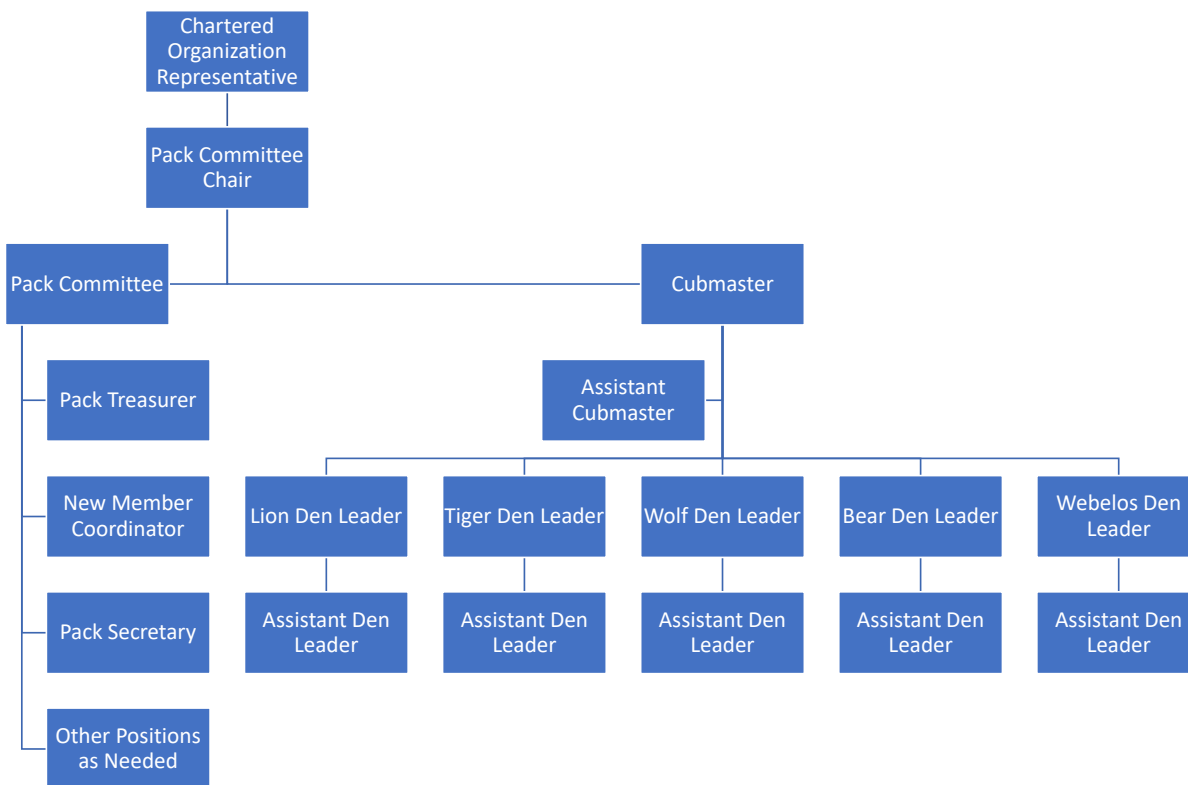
Chartered Organization Representative

Pack Committee Chair

Pack Committee

Cubmaster

Pack Treasurer

Assistant Cubmaster

New Member Coordinator

Pack Secretary

Other Positions as Needed

Lion Den Leader

Tiger Den Leader

Wolf Den Leader

Bear Den Leader

Webelos Den Leader

Assistant Den Leader

Assistant Den Leader

Assistant Den Leader

Assistant Den Leader

Assistant Den Leader